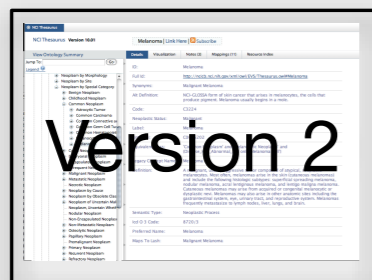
NCI Thesaurus

NCI Thesaurus Version 10.01

Melanoma | Link Here | Subscribe

View Ontology Summary

Jump To:

Go

Legend

Neoplasm by Morphology
Neoplasm by Site
Neoplasm by Special Category
Benign Neoplasm
Childhood Neoplasm
Common Neoplasm
Adenoid Tumor
Common Carcinoma
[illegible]
Common Germ Cell Tumor
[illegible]
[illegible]
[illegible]
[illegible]
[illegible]
Malignant Neoplasm
Metastatic Neoplasm
Mixed Neoplasm
Neoplasm by Cause
Neoplasm by Obsolete Classification
Neoplasm, Uncertain Whether Benign or Malignant
Neoplasm, Uncertain Whether Primary or Metastatic
Nodular Neoplasm
Non-Encapsulated Neoplasm
Non-Metastatic Neoplasm
Osteolytic Neoplasm
Papillary Neoplasm
Premalignant Neoplasm
Primary Neoplasm
Recurrent Neoplasm
Refractory Neoplasm

Details | Visualization | Notes (0) | Mappings (11) | Resource Index

ID: Melanoma
Full Id: http://ncicb.nci.nih.gov/xml/owl/EVS/Thesaurus.owl#Melanoma
Synonyms: Malignant Melanoma
NCI Definition: NCI-CUI804 form of skin cancer that arises in melanocytes, the cells that produce pigment. Melanoma usually begins in a mole.
Code: C3224
Neoplastic Status: Malignant
Label: Melanoma
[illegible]
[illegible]
melanoma. Most often, melanomas arise in the skin (cutaneous melanomas) and include the following histologic subtypes: superficial spreading melanoma, nodular melanoma, acral lentiginous melanoma, and lentigo maligna melanoma. Cutaneous melanomas may arise from acquired or congenital melanocytic or dysplastic nevi. Melanomas may also arise in other anatomic sites including the gastrointestinal system, eye, urinary tract, and reproductive system. Melanomas frequently metastasize to lymph nodes, liver, lungs, and brain.
Semantic Type: Neoplastic Process
Icd O 3 Code: 8720/3
Preferred Name: Melanoma
Maps To Lush: Malignant Melanoma

Version 2